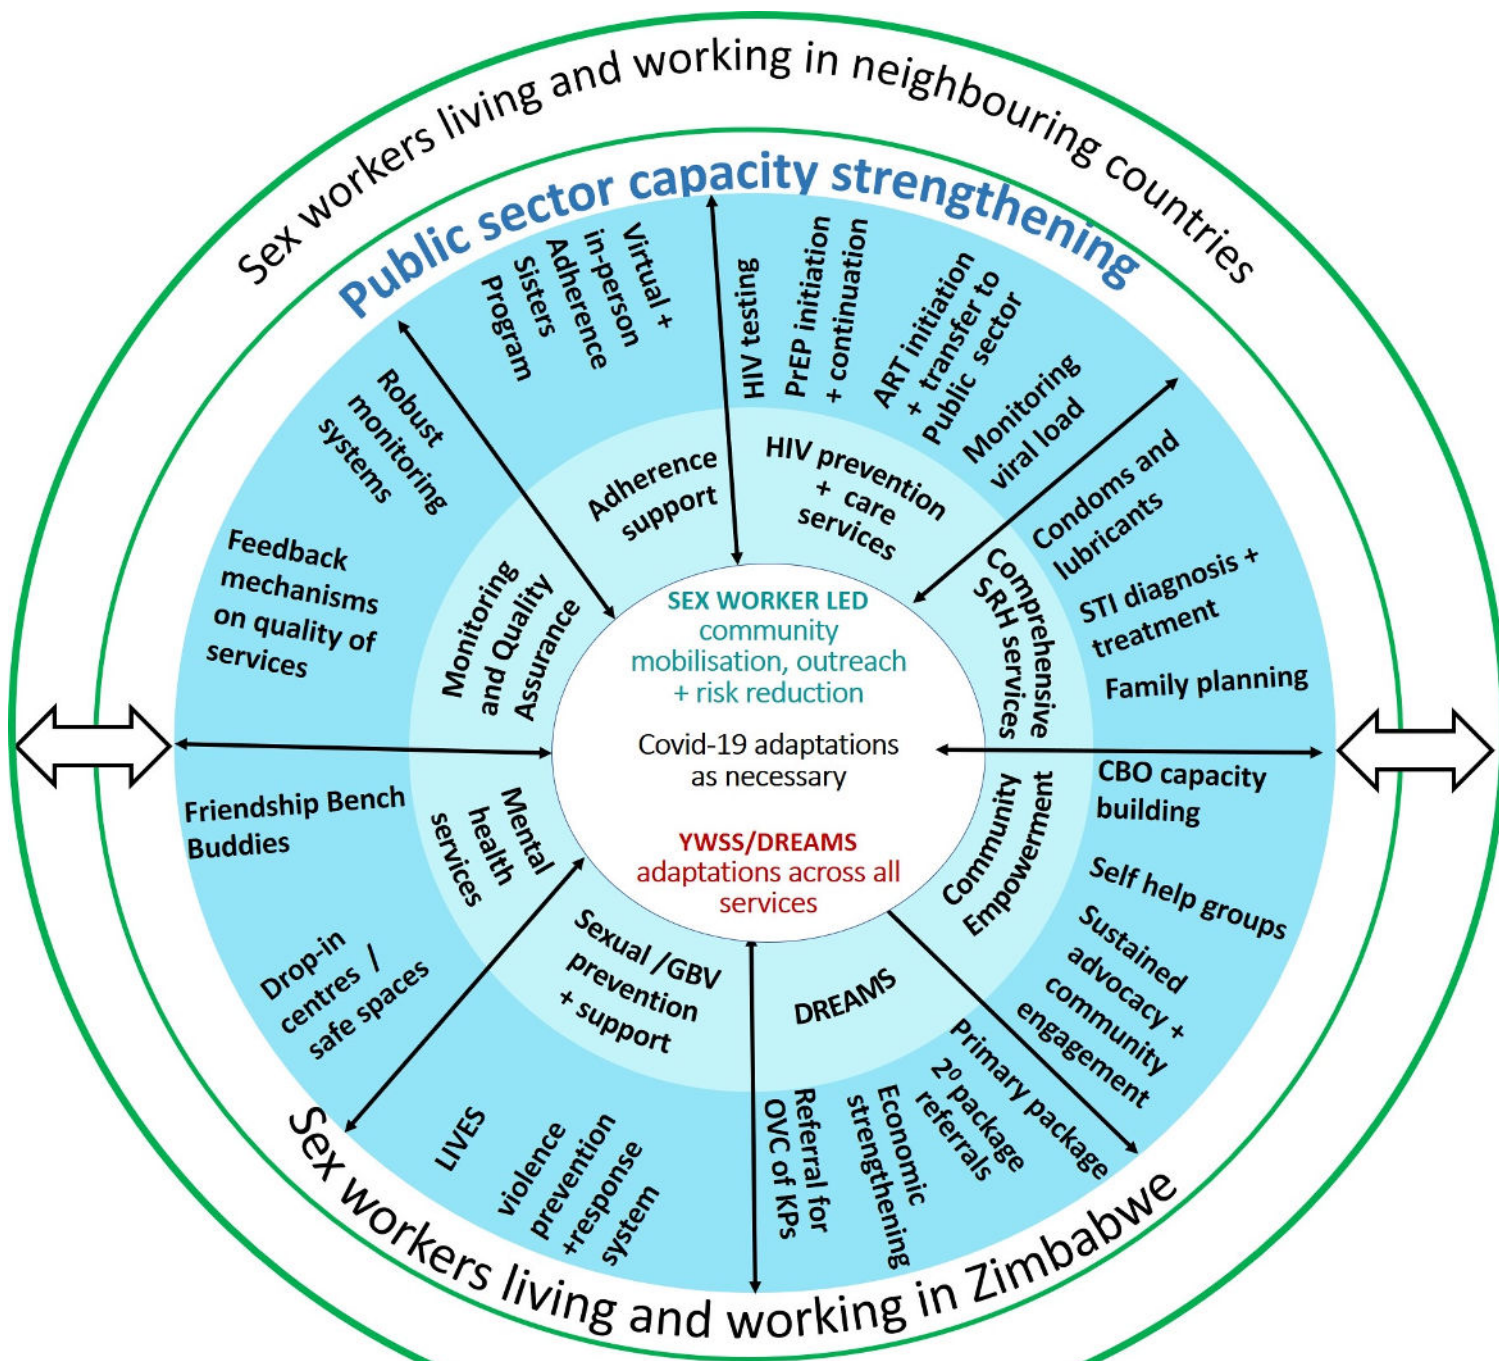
Sex workers living and working in neighbouring countries

Public sector capacity strengthening

Virtual + in-person Adherence Sisters Program

HIV testing

PrEP initiation + continuation

ART initiation + transfer to Public sector

Monitoring viral load

Robust monitoring systems

Feedback mechanisms on quality of services

Adherence support

HIV prevention + care services

Condoms and lubricants

STI diagnosis + treatment

Family planning

Monitoring and Quality Assurance

Comprehensive SRH services

SEX WORKER LED community mobilisation, outreach + risk reduction

Covid-19 adaptations as necessary

YWSS/DREAMS adaptations across all services

Friendship Bench Buddies

Mental health services

Community Empowerment

CBO capacity building

Self help groups

Sustained advocacy + community engagement

Drop-in centres / safe spaces

Sexual /GBV prevention + support

DREAMS

Primary package

$2^o$ package referrals

Economic strengthening

Referral for OVC of KPs

LIVES

violence prevention +response system

Sex workers living and working in Zimbabwe